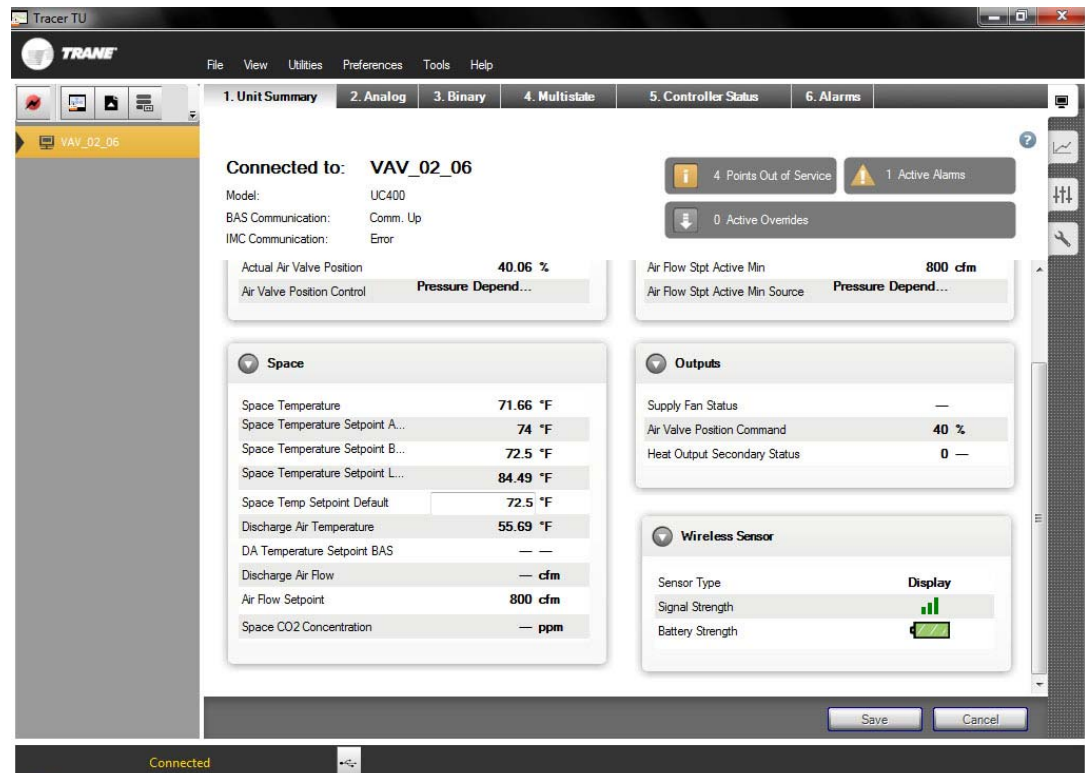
Tracer TU

TRANE

File View Utilities Preferences Tools Help

1. Unit Summary 2. Analog 3. Binary 4. Multistate 5. Controller Status 6. Alarms

VAV_02_06

Connected to: VAV_02_06
Model: UC400
BAS Communication: Comm. Up
IMC Communication: Error

4 Points Out of Service
1 Active Alarms
0 Active Overrides

| | |
|---|---|
| Actual Air Valve Position | 40.06 % |
| Air Valve Position Control | Pressure Depend... |

| | |
|---|---|
| Air Flow Stpt Active Min | 800 cfm |
| Air Flow Stpt Active Min Source | Pressure Depend... |

Space

| | |
|---|---|
| Space Temperature | 71.66 °F |
| Space Temperature Setpoint A... | 74 °F |
| Space Temperature Setpoint B... | 72.5 °F |
| Space Temperature Setpoint L... | 84.49 °F |
| Space Temp Setpoint Default | 72.5 °F |
| Discharge Air Temperature | 55.69 °F |
| DA Temperature Setpoint BAS | — — |
| Discharge Air Flow | — cfm |
| Air Flow Setpoint | 800 cfm |
| Space CO2 Concentration | — ppm |

Outputs

| | |
|---|---|
| Supply Fan Status | — |
| Air Valve Position Command | 40 % |
| Heat Output Secondary Status | 0 — |

Wireless Sensor

| | |
|---|---|
| Sensor Type | Display |
| Signal Strength | |
| Battery Strength | |

Save Cancel

Connected